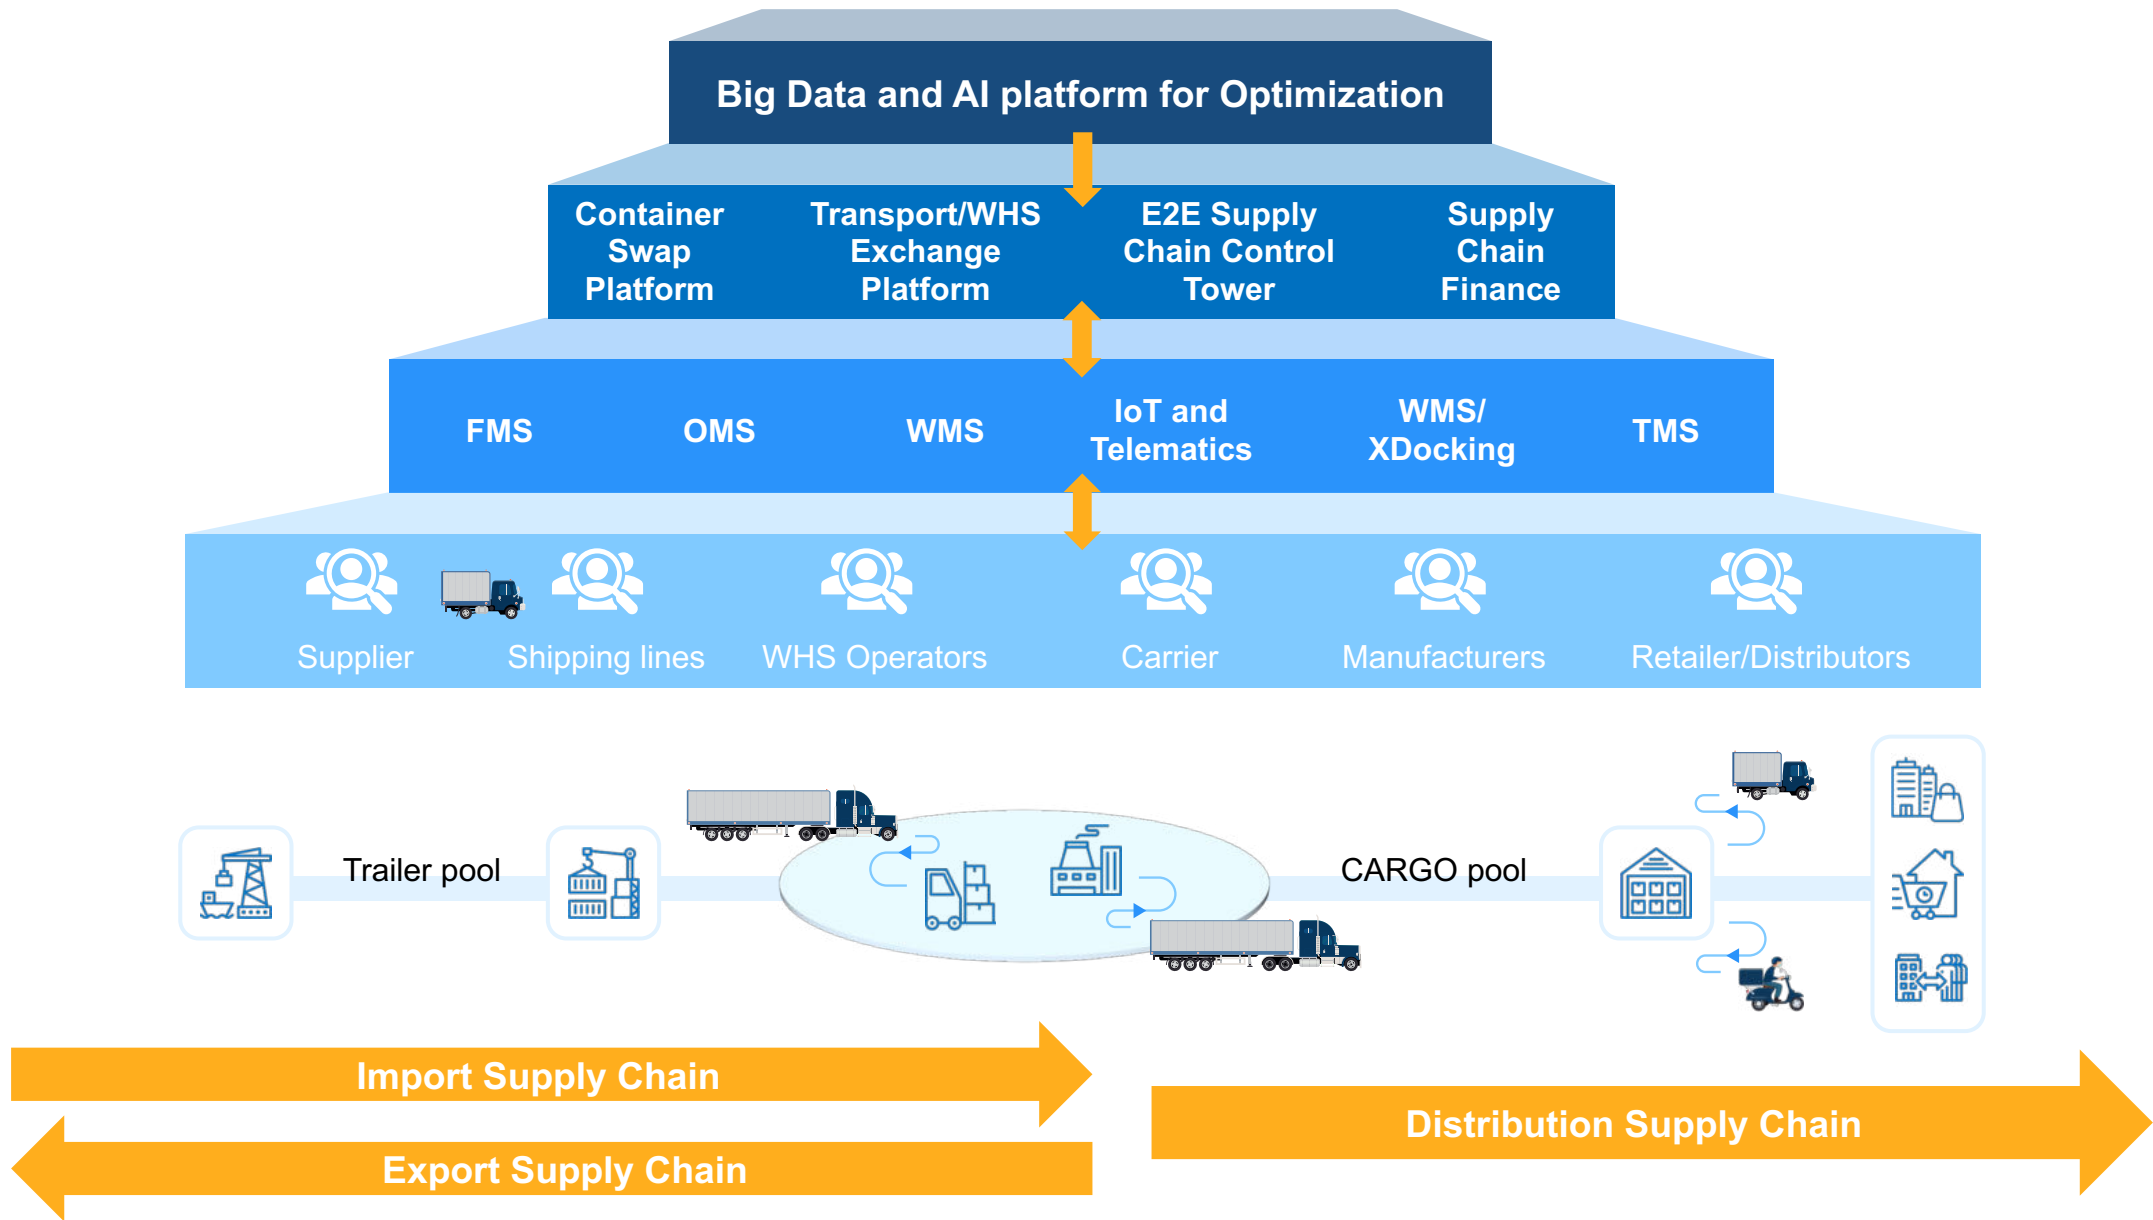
Big Data and AI platform for Optimization

Container Swap Platform

Transport/WHS Exchange Platform

E2E Supply Chain Control Tower

Supply Chain Finance

FMS

OMS

WMS

IoT and Telematics

WMS/ XDocking

TMS

Supplier

Shipping lines

WHS Operators

Carrier

Manufacturers

Retailer/Distributors

Trailer pool

CARGO pool

Import Supply Chain

Export Supply Chain

Distribution Supply Chain